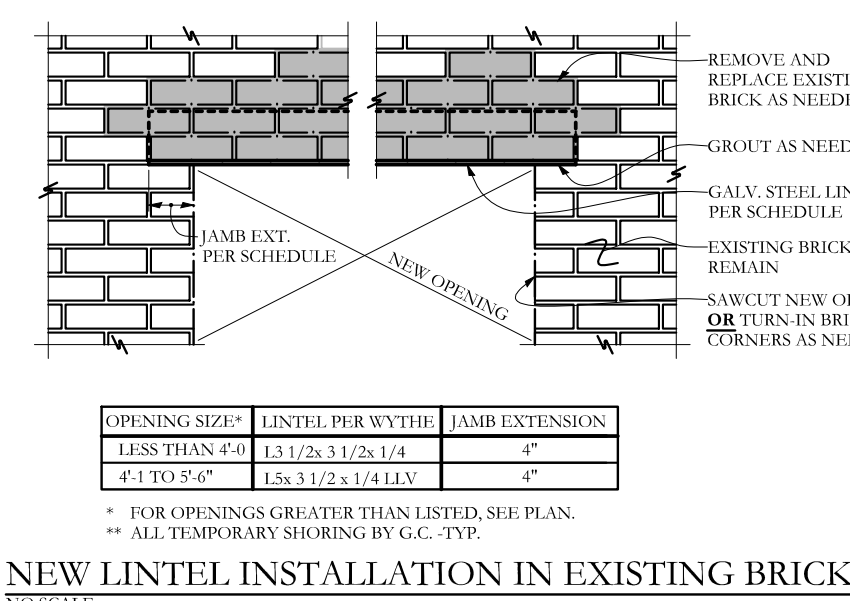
REMOVE AND REPLACE EXISTI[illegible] BRICK AS NEEDI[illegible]

GROUT AS NEED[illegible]

GALV. STEEL LIN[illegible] PER SCHEDULE

EXISTING BRICK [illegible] REMAIN

SAWCUT NEW O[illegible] **OR** TURN-IN BRI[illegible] CORNERS AS NE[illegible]

JAMB EXT. PER SCHEDULE

NEW OPENING

| OPENING SIZE* | LINTEL PER WYTHE | JAMB EXTENSION |
|---|---|---|
| LESS THAN 4'-0 | L3 1/2x 3 1/2x 1/4 | 4" |
| 4'-1 TO 5'-6" | L5x 3 1/2 x 1/4 LLV | 4" |

\* FOR OPENINGS GREATER THAN LISTED, SEE PLAN.
\*\* ALL TEMPORARY SHORING BY G.C. -TYP.

NEW LINTEL INSTALLATION IN EXISTING BRICK

NO SCALE